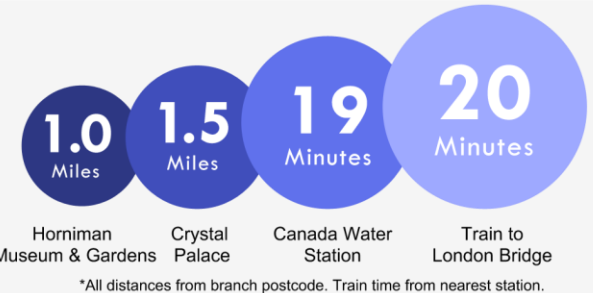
1.0
Miles

Horniman
useum & Gardens

1.5
Miles

Crystal
Palace

19
Minutes

Canada Water
Station

20
Minutes

Train to
London Bridge

*All distances from branch postcode. Train time from nearest station.